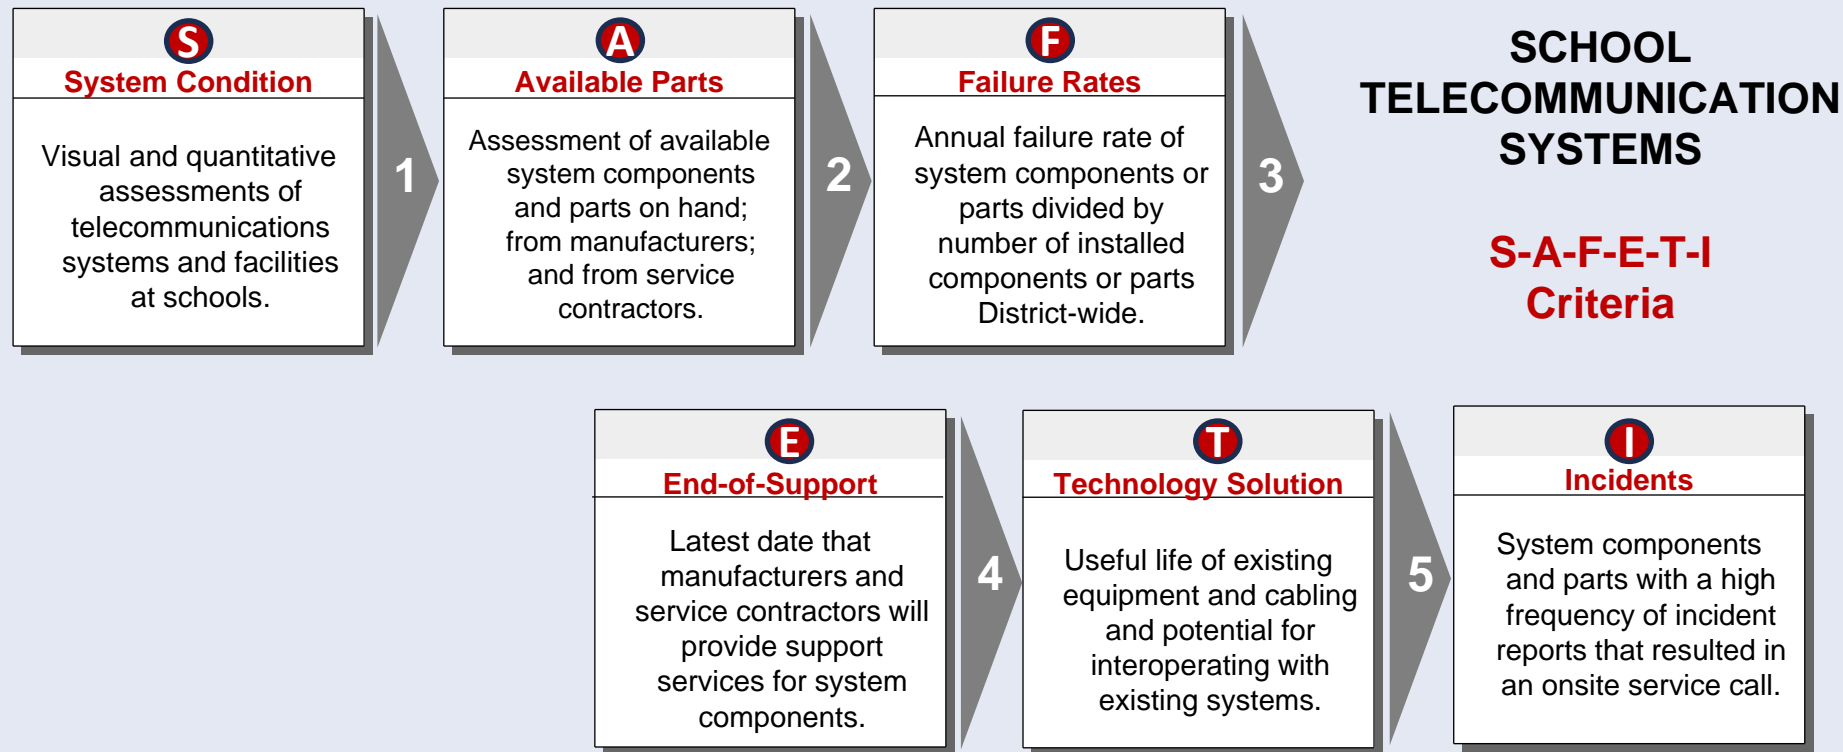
S
System Condition

Visual and quantitative assessments of telecommunications systems and facilities at schools.

1

A
Available Parts

Assessment of available system components and parts on hand; from manufacturers; and from service contractors.

2

F
Failure Rates

Annual failure rate of system components or parts divided by number of installed components or parts District-wide.

3

SCHOOL TELECOMMUNICATION SYSTEMS

S-A-F-E-T-I Criteria

E
End-of-Support

Latest date that manufacturers and service contractors will provide support services for system components.

4

T
Technology Solution

Useful life of existing equipment and cabling and potential for interoperating with existing systems.

5

I
Incidents

System components and parts with a high frequency of incident reports that resulted in an onsite service call.